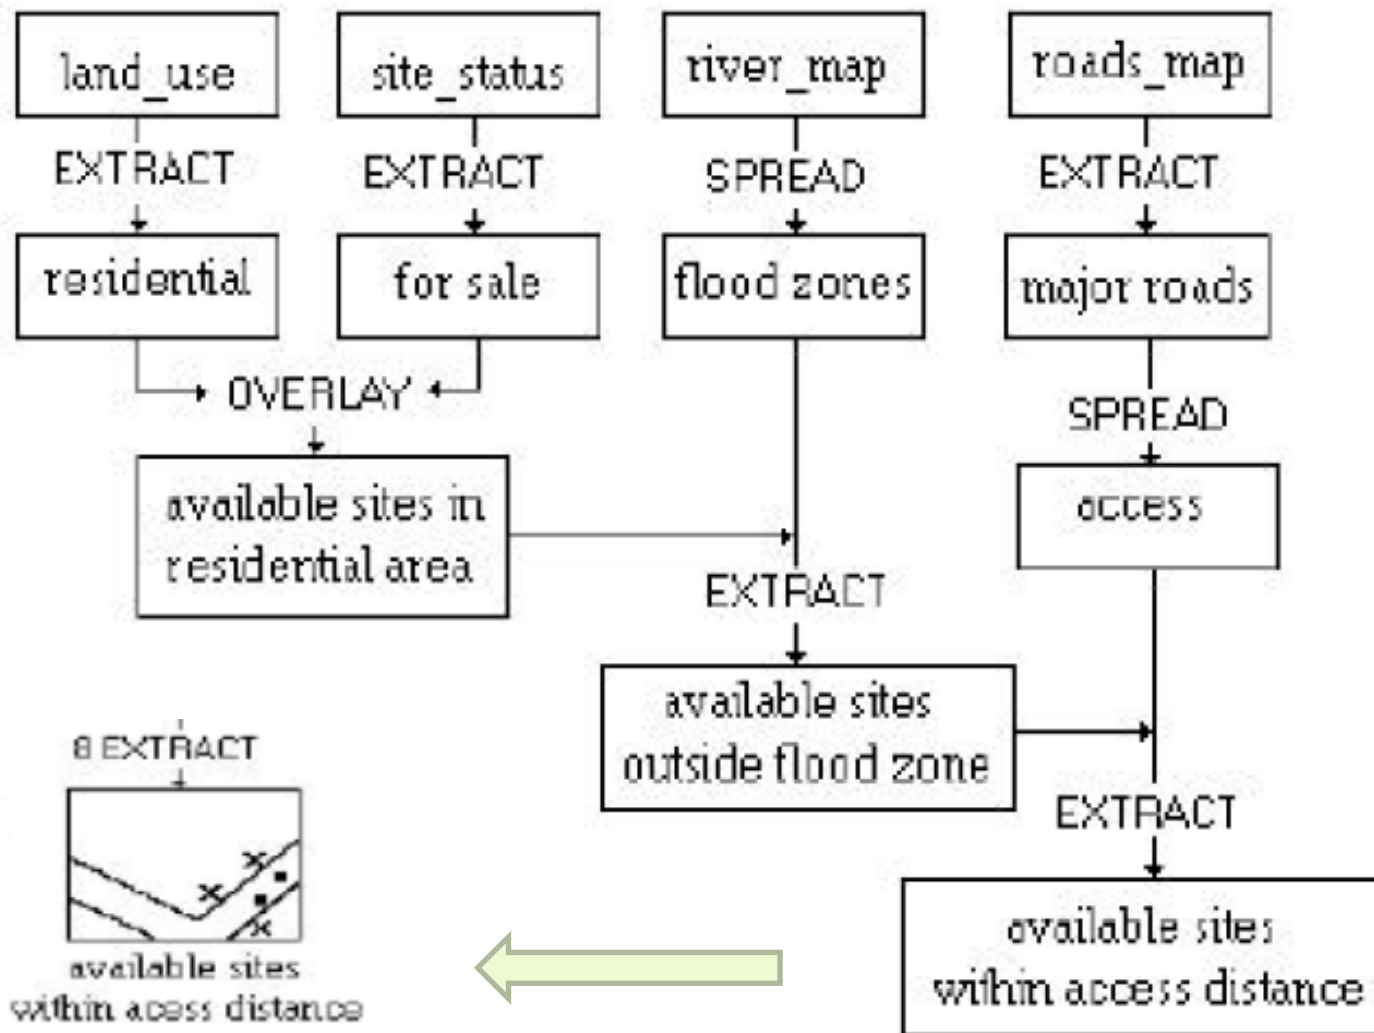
land_use

EXTRACT

residential

site_status

EXTRACT

for sale

river_map

SPREAD

flood zones

roads_map

EXTRACT

major roads

OVERLAY

available sites in residential area

SPREAD

access

EXTRACT

available sites outside flood zone

EXTRACT

available sites within access distance

8 EXTRACT

available sites within acess distance